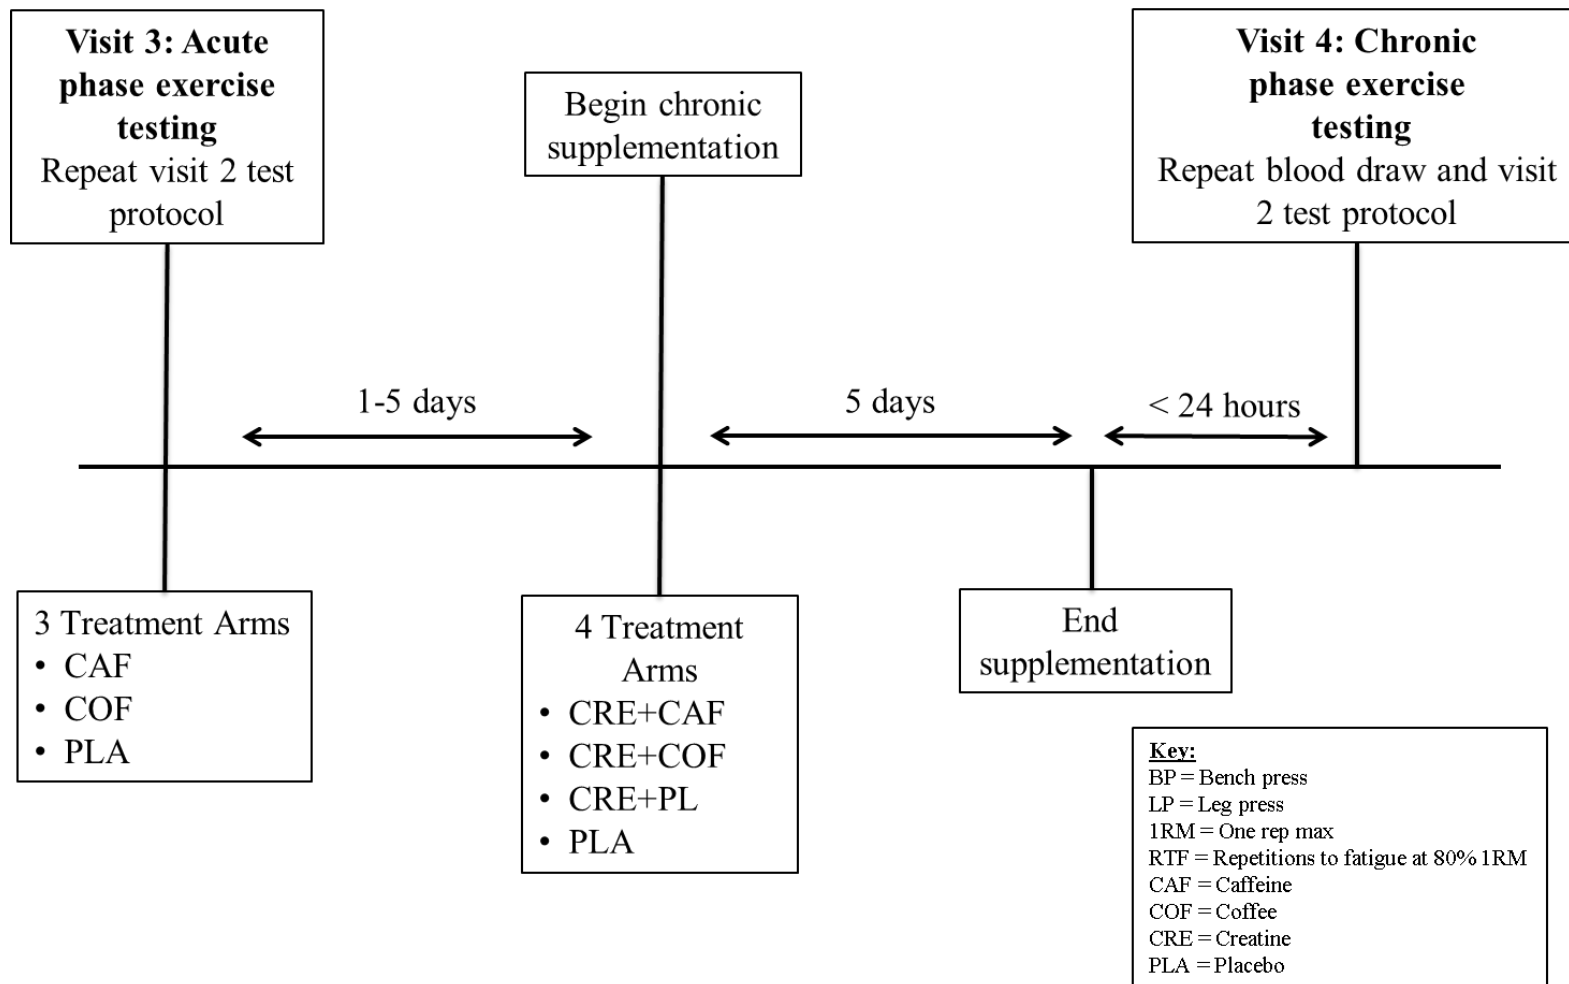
**Visit 3: Acute phase exercise testing**
Repeat visit 2 test protocol

Begin chronic supplementation

**Visit 4: Chronic phase exercise testing**
Repeat blood draw and visit 2 test protocol

1-5 days

5 days

< 24 hours

3 Treatment Arms
• CAF
• COF
• PLA

4 Treatment Arms
• CRE+CAF
• CRE+COF
• CRE+PL
• PLA

End supplementation

Key:
BP = Bench press
LP = Leg press
1RM = One rep max
RTF = Repetitions to fatigue at 80% 1RM
CAF = Caffeine
COF = Coffee
CRE = Creatine
PLA = Placebo